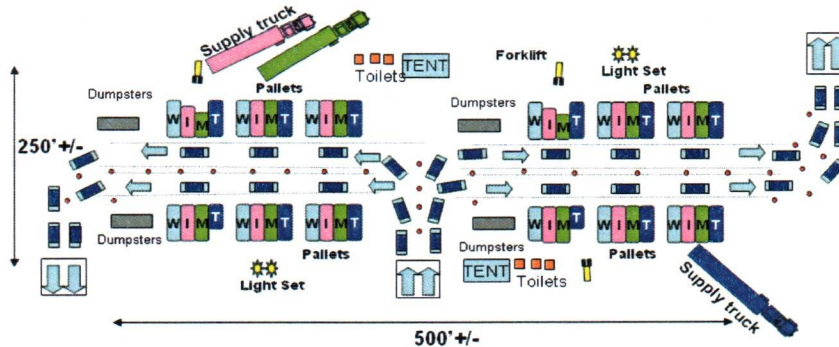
Supply truck
Toilets
TENT
Forklift
Light Set
Dumpsters
Pallets
Dumpsters
Pallets
250'+/-
W I M T
W I M T
W I M T
W I M T
W I M T
W I M T
W I M T
W I M T
W I M T
W I M T
W I M T
W I M T
Dumpsters
Pallets
Dumpsters
TENT
Toilets
Pallets
Light Set
Supply truck
500'+/-